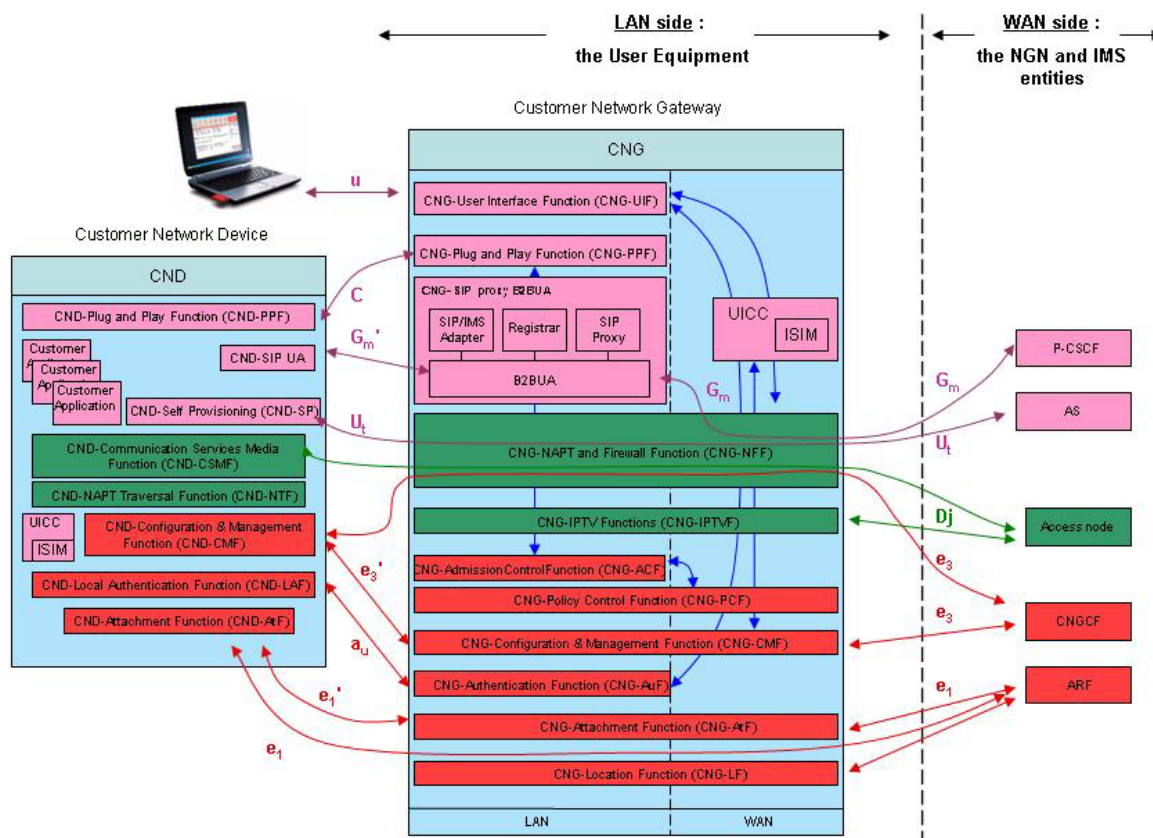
LAN side :
the User Equipment

WAN side :
the NGN and IMS entities

Customer Network Gateway

CNG

u

CNG-User Interface Function (CNG-UIF)

Customer Network Device

CND

CNG-Plug and Play Function (CNG-PPF)

C

CND-Plug and Play Function (CND-PPF)

CNG-SIP proxy B2BUA

SIP/IMS Adapter

Registrar

SIP Proxy

UICC

ISIM

$G_m$'

Customer Application

Customer Application

Customer Application

CND-SIP UA

B2BUA

P-CSCF

$G_m$

$G_m$

CND-Self Provisioning (CND-SP)

$U_t$

AS

CND-Communication Services Media Function (CND-CSMF)

CNG-NAPT and Firewall Function (CNG-NFF)

$U_t$

CND-NAPT Traversal Function (CND-NTF)

UICC

ISIM

CND-Configuration & Management Function (CND-CMF)

CNG-IPTV Functions (CNG-IPTVF)

Dj

Access node

$e_3$'

CNG-Admission Control Function (CNG-ACF)

$e_3$

CND-Local Authentication Function (CND-LAF)

CNG-Policy Control Function (CNG-PCF)

CND-Attachment Function (CND-AtF)

$e_3$

CNGCF

CNG-Configuration & Management Function (CNG-CMF)

$a_u$

CNG-Authentication Function (CNG-AuF)

$e_1$

ARF

$e_1$'

CNG-Attachment Function (CNG-AtF)

$e_1$

CNG-Location Function (CNG-LF)

LAN

WAN